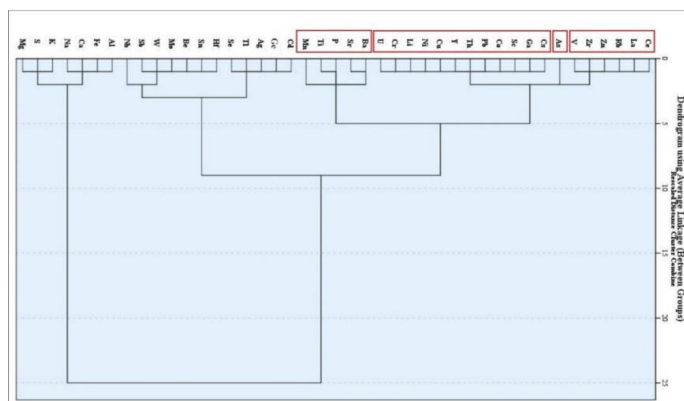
Dendrogram using Average Linkage (Between Groups)
Rescaled Distance Cluster Combine

0
5
10
15
20
25

Ce
La
Rb
Zn
Zr
V
As
Cs
Ga
Sc
Ce
Pb
Th
Y
Co
Ni
Lu
Cr
U
Ba
Sr
P
Ti
Mn
Cd
Ge
Ag
Tl
Se
Hf
Sn
Be
Mo
W
Sb
Nb
Al
Fe
Ca
Na
K
S
Mg